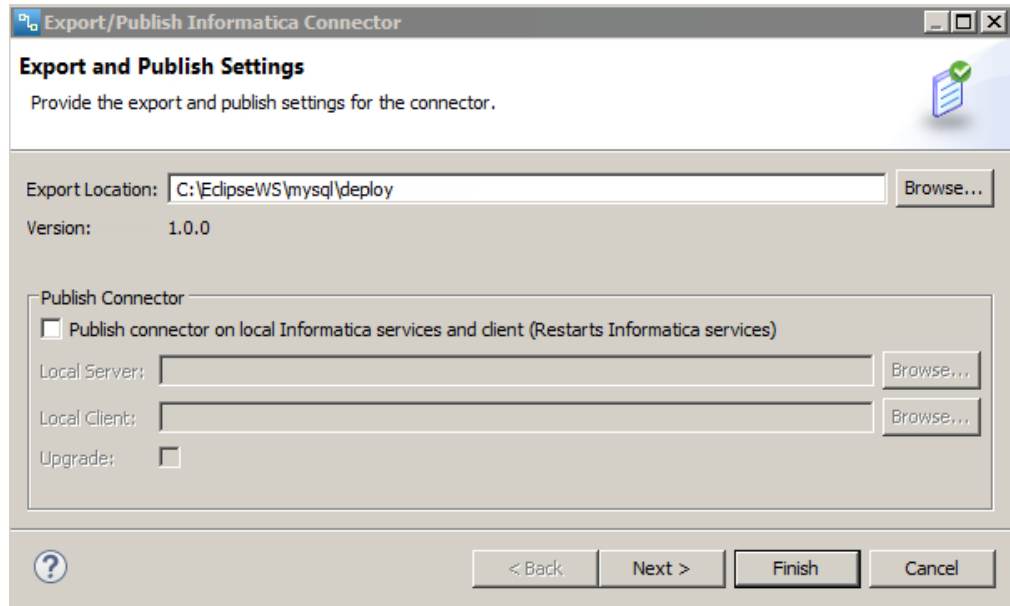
Export/Publish Informatica Connector

Export and Publish Settings

Provide the export and publish settings for the connector.

Export Location: C:\EclipseWS\mysql\deploy Browse...

Version: 1.0.0

Publish Connector

Publish connector on local Informatica services and client (Restarts Informatica services)

Local Server: Browse...

Local Client: Browse...

Upgrade:

?

< Back Next > Finish Cancel